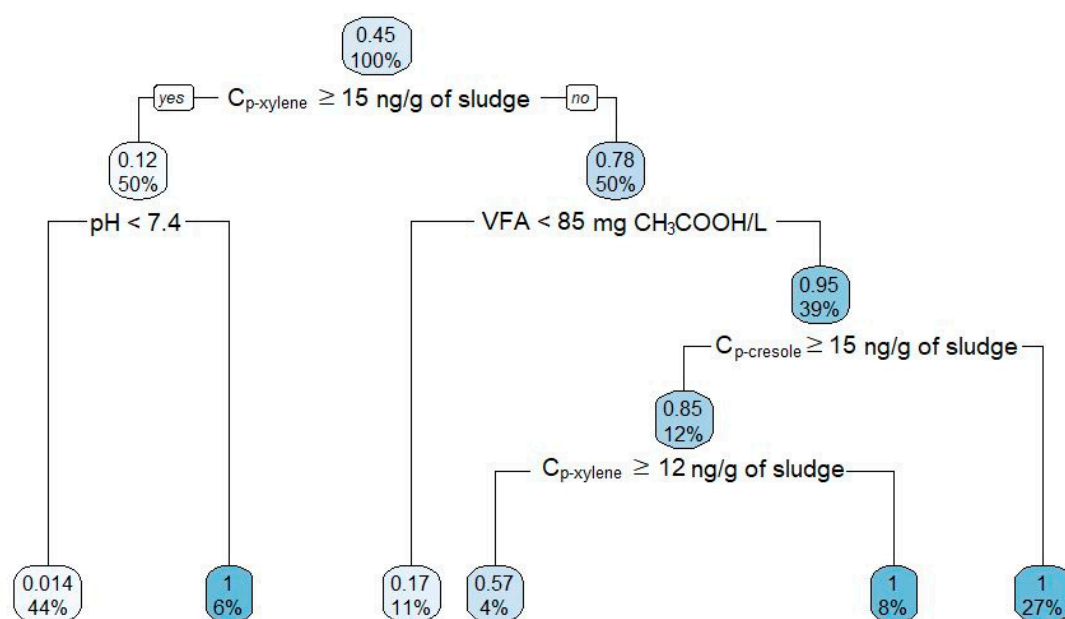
0.45
100%

yes $C_{p\text{-xylene}} \geq 15$ ng/g of sludge no

0.12
50%

0.78
50%

pH < 7.4

VFA < 85 mg $CH_3COOH$/L

0.95
39%

$C_{p\text{-cresole}} \geq 15$ ng/g of sludge

0.85
12%

$C_{p\text{-xylene}} \geq 12$ ng/g of sludge

0.014
44%

1
6%

0.17
11%

0.57
4%

1
8%

1
27%